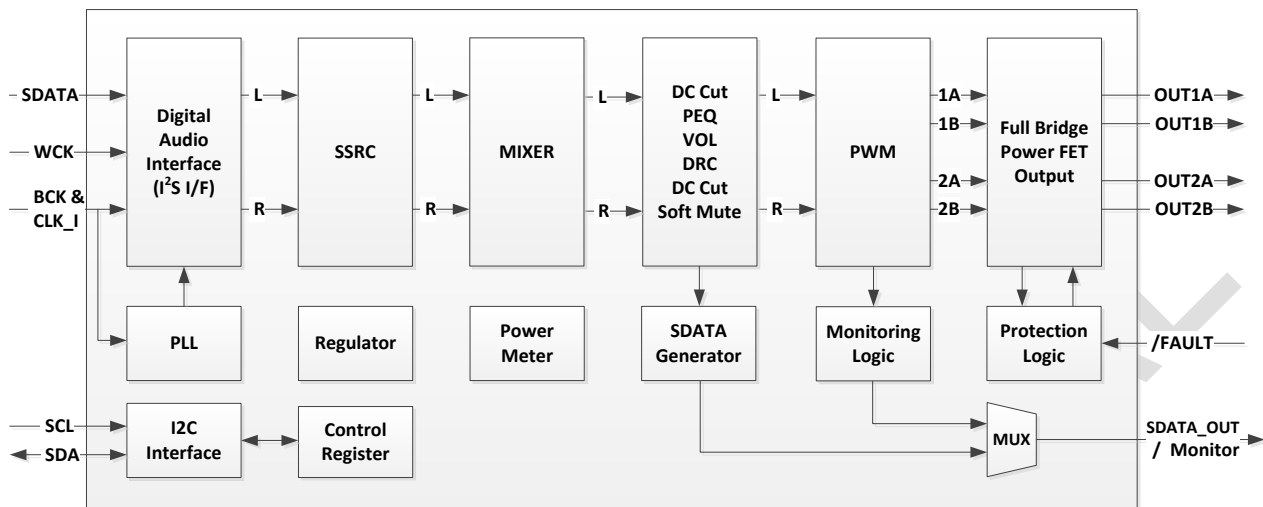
SDATA

WCK

BCK &
CLK_I

Digital Audio Interface ($I^2S$ I/F)

L

R

SSRC

L

R

MIXER

L

R

DC Cut
PEQ
VOL
DRC
DC Cut
Soft Mute

L

R

PWM

1A

1B

2A

2B

Full Bridge Power FET Output

OUT1A

OUT1B

OUT2A

OUT2B

PLL

Regulator

Power Meter

SDATA Generator

Monitoring Logic

Protection Logic

/FAULT

SCL

SDA

I2C Interface

Control Register

MUX

SDATA_OUT
/ Monitor